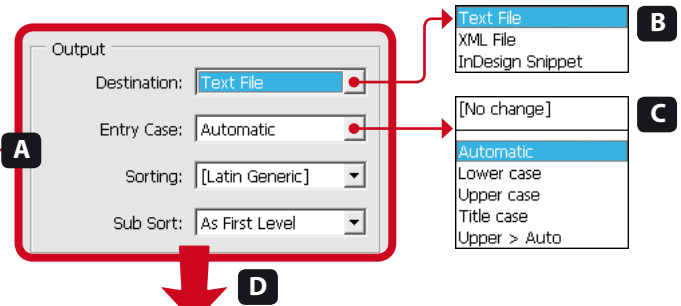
Output

Destination: Text File

Entry Case: Automatic

Sorting: [Latin Generic]

Sub Sort: As First Level

A

B

Text File
XML File
InDesign Snippet

C

[No change]

Automatic
Lower case
Upper case
Title case
Upper > Auto

D